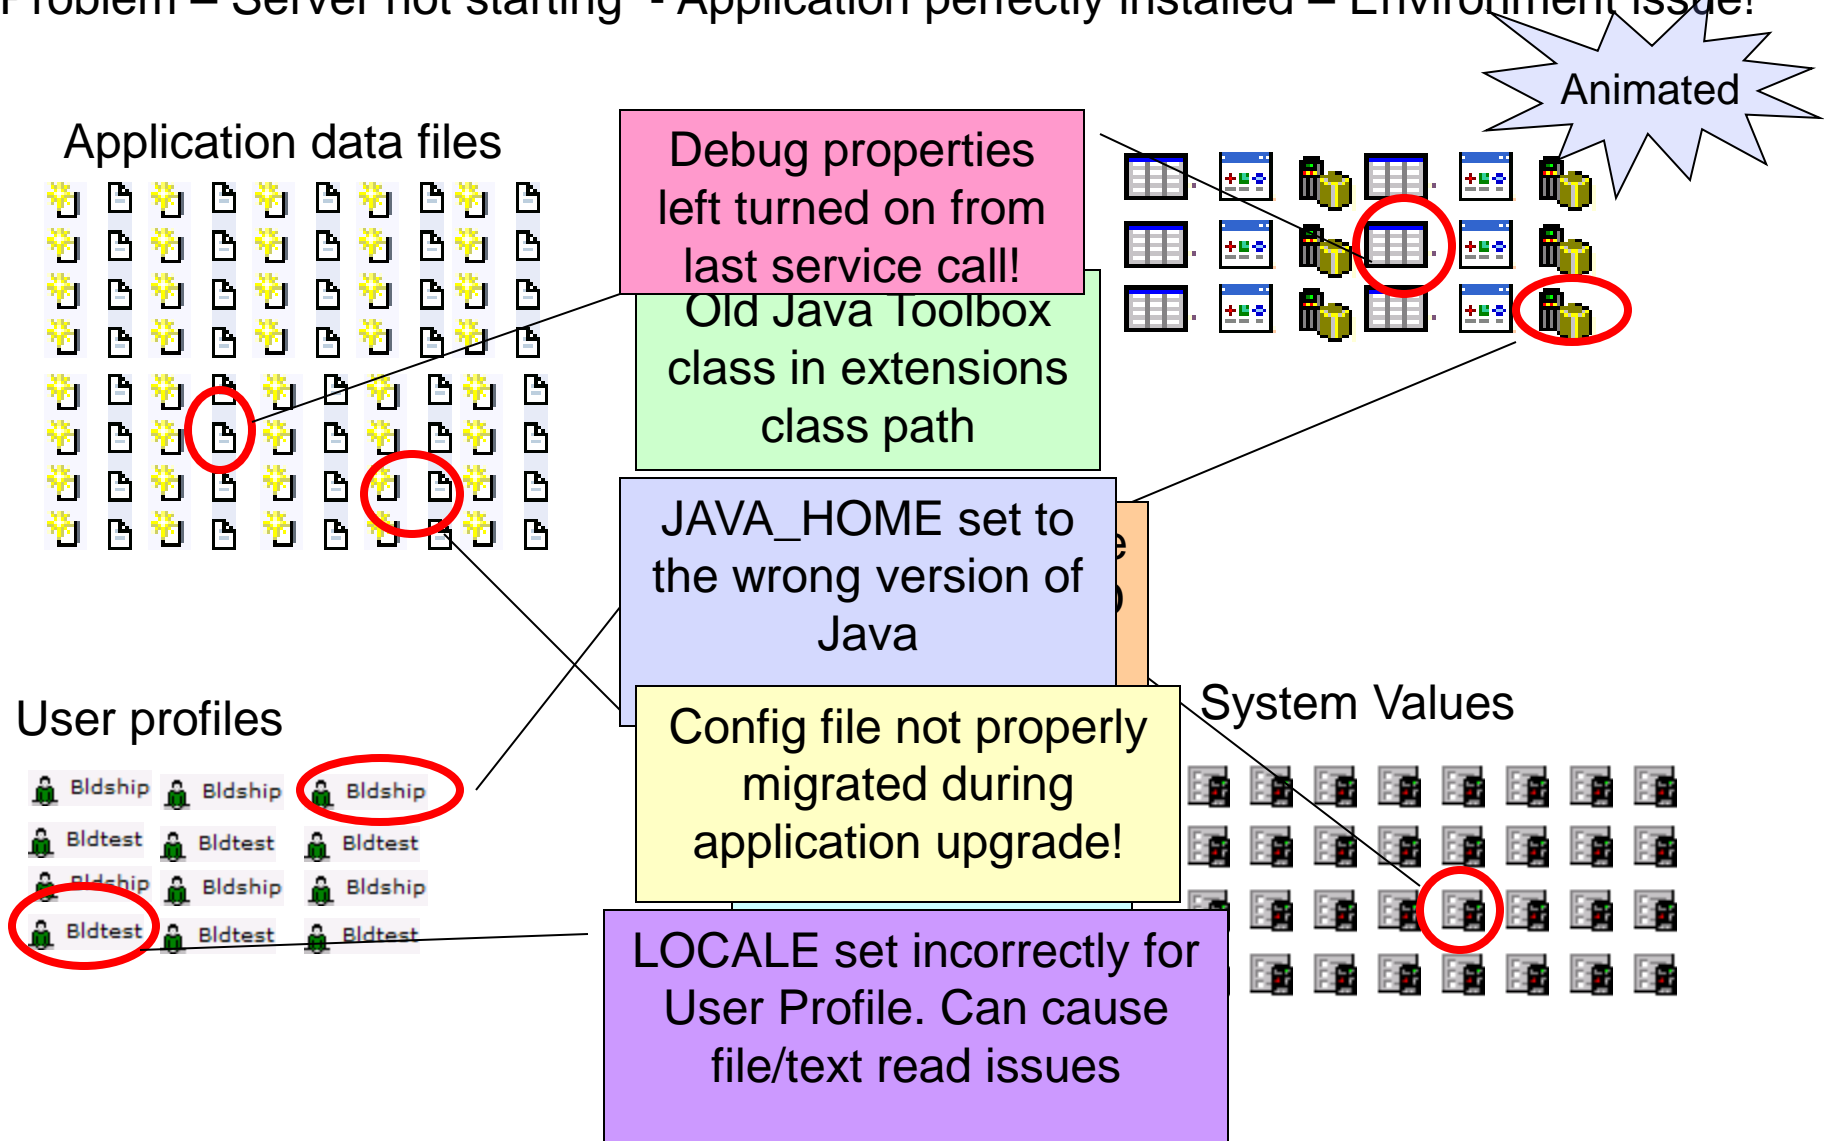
Problem – Server not starting - Application perfectly installed – Environment issue!

Animated

Application data files

Debug properties left turned on from last service call!

Old Java Toolbox class in extensions class path

JAVA_HOME set to the wrong version of Java

User profiles

Bldship Bldship Bldship
Bldtest Bldtest Bldtest
Bldship Bldship Bldship
Bldtest Bldtest Bldtest

Config file not properly migrated during application upgrade!

System Values

LOCALE set incorrectly for User Profile. Can cause file/text read issues